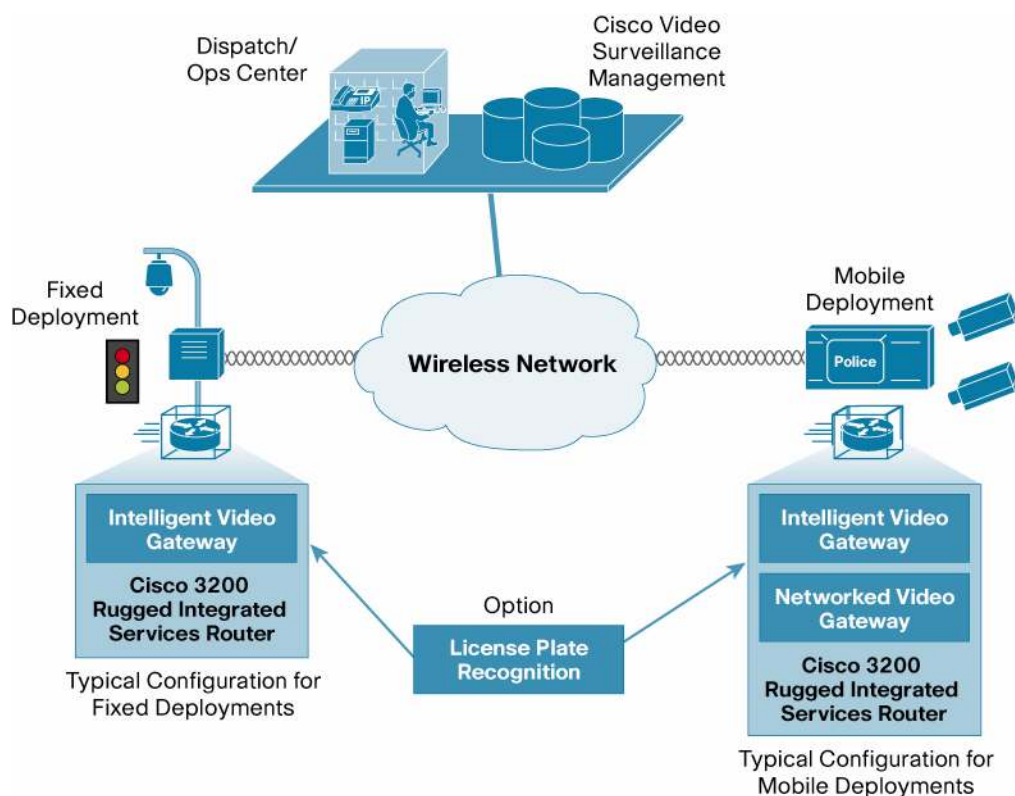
Dispatch/
Ops Center

Cisco Video
Surveillance
Management

IP

Fixed
Deployment

Wireless Network

Mobile
Deployment

Police

Intelligent Video
Gateway

Cisco 3200
Rugged Integrated
Services Router

Typical Configuration for
Fixed Deployments

Option

License Plate
Recognition

Intelligent Video
Gateway

Networked Video
Gateway

Cisco 3200
Rugged Integrated
Services Router

Typical Configuration for
Mobile Deployments